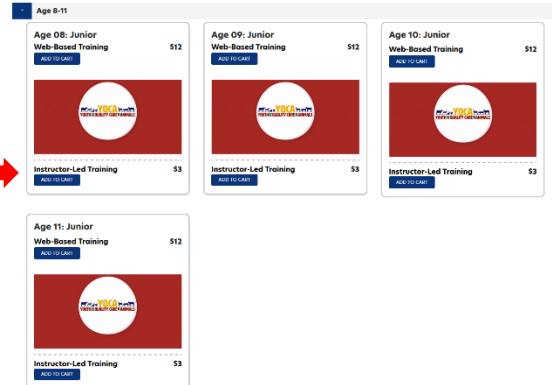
Age 8-11

Age 08: Junior
Web-Based Training $12
ADD TO CART
YQCA
YOUTH FOR THE QUALITY CARE OF ANIMALS
Instructor-Led Training $3
ADD TO CART

Age 09: Junior
Web-Based Training $12
ADD TO CART
YQCA
YOUTH FOR THE QUALITY CARE OF ANIMALS
Instructor-Led Training $3
ADD TO CART

Age 10: Junior
Web-Based Training $12
ADD TO CART
YQCA
YOUTH FOR THE QUALITY CARE OF ANIMALS
Instructor-Led Training $3
ADD TO CART

Age 11: Junior
Web-Based Training $12
ADD TO CART
YQCA
YOUTH FOR THE QUALITY CARE OF ANIMALS
Instructor-Led Training $3
ADD TO CART